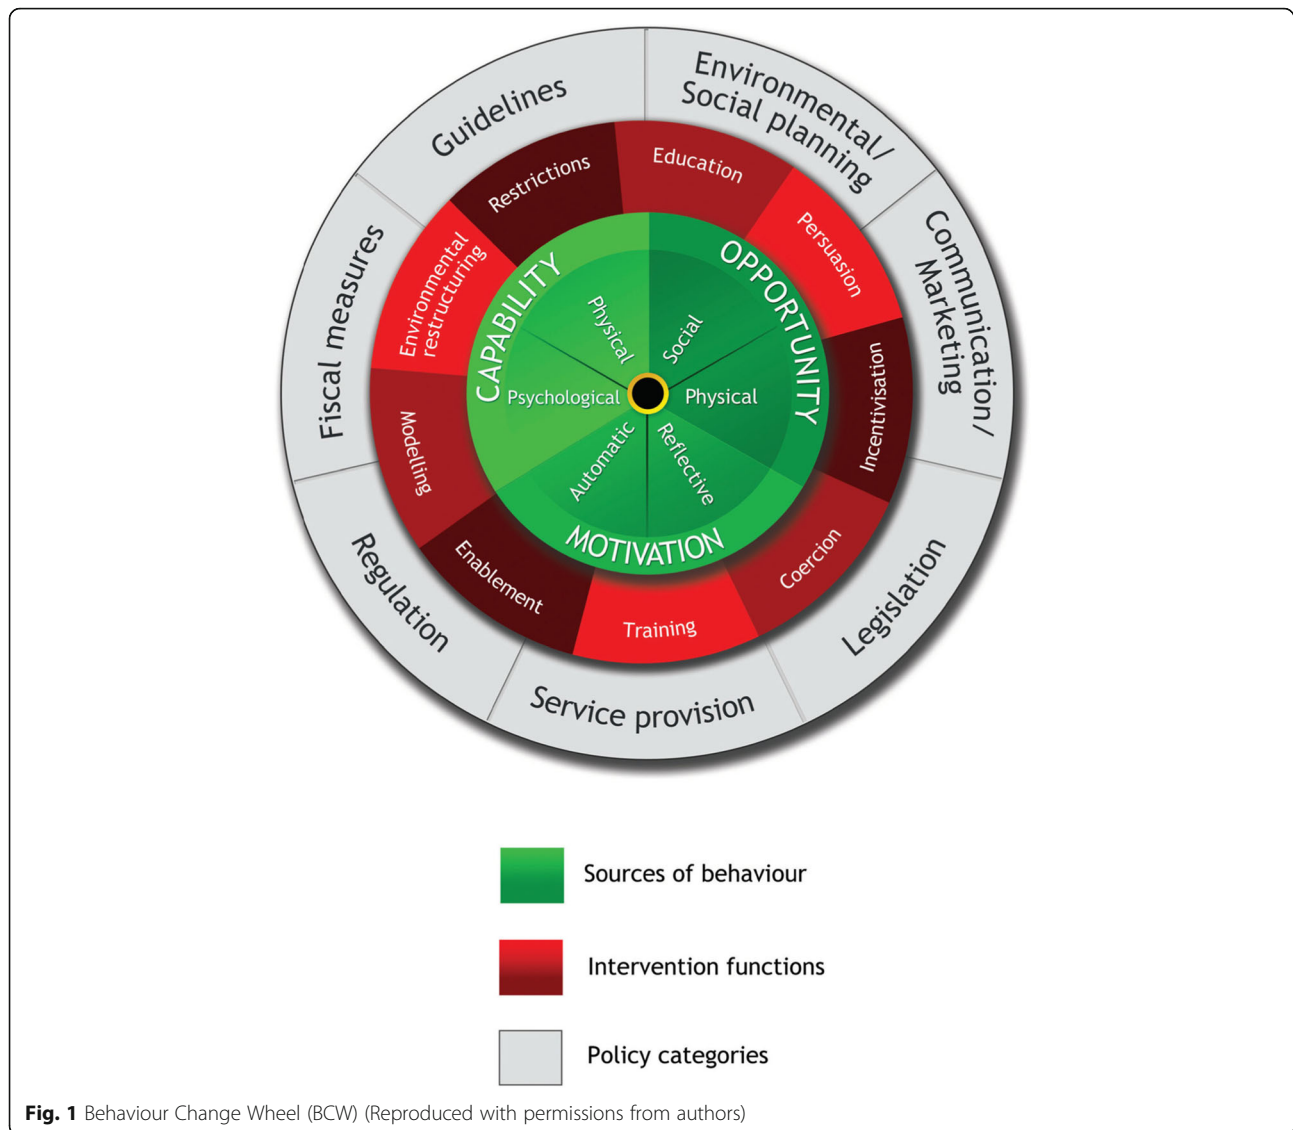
Guidelines

Environmental/ Social planning

Communication/ Marketing

Legislation

Service provision

Regulation

Fiscal measures

Restrictions

Education

Persuasion

Incentivisation

Coercion

Training

Enablement

Modelling

Environmental restructuring

CAPABILITY

OPPORTUNITY

MOTIVATION

Physical

Social

Psychological

Physical

Automatic

Reflective

Sources of behaviour

Intervention functions

Policy categories

**Fig. 1** Behaviour Change Wheel (BCW) (Reproduced with permissions from authors)